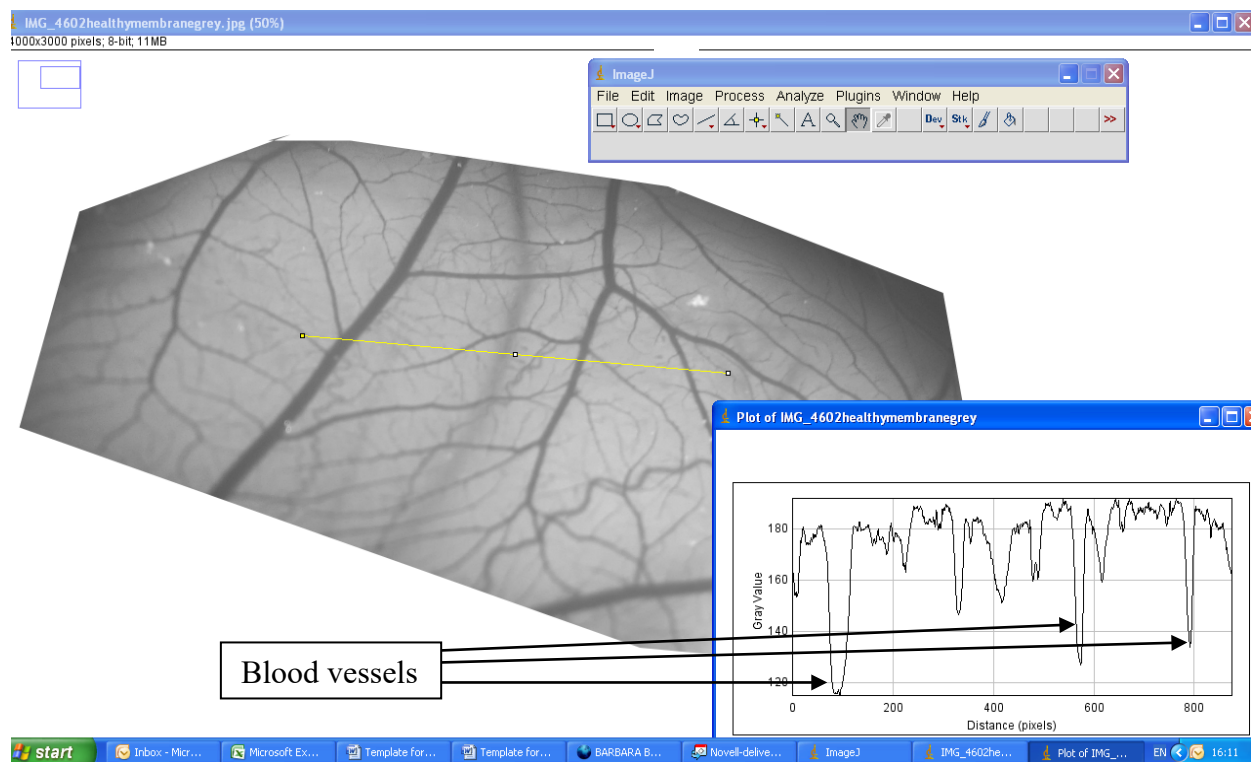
IMG_4602healthymembranegrey.jpg (50%)
4000x3000 pixels; 8-bit; 11MB

ImageJ
File Edit Image Process Analyze Plugins Window Help
Dev Stk >>

Plot of IMG_4602healthymembranegrey

180
160
140
120
Gray Value
0 200 400 600 800
Distance (pixels)

Blood vessels

start Inbox - Micr... Microsoft Ex... Template for... Template for... BARBARA B... Novell-delive... ImageJ IMG_4602he... Plot of IMG_... EN 16:11